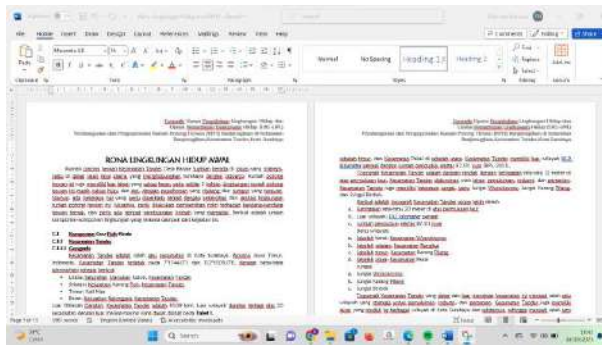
Home Insert Draw Design Layout References Mailings Review View Help

Comments Editing Share

Normal No Spacing Heading 1 Heading 2

Find Replace Select

Clipboard Font Paragraph Styles Editing

RONA LINGKUNGAN HIDUP AWAL

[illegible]

Search

Page 1 of 13